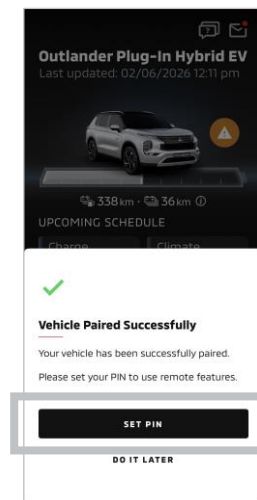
Outlander Plug-In Hybrid EV
Last updated: 02/06/2026 12:11 pm

338km · 36km ⓘ

UPCOMING SCHEDULE

Charge

Climate

✓

Vehicle Paired Successfully

Your vehicle has been successfully paired.

Please set your PIN to use remote features.

SET PIN

DO IT LATER